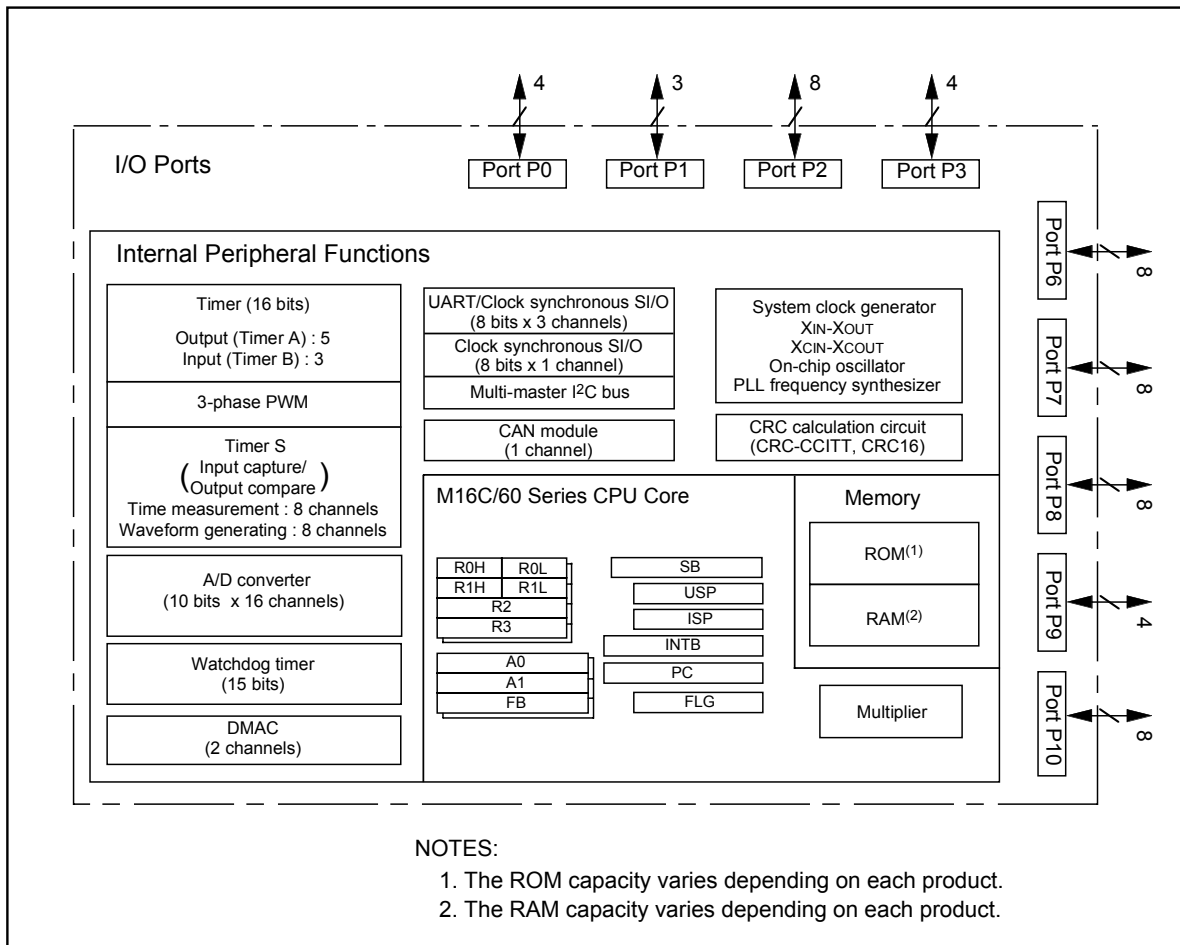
4
3
8
4

I/O Ports

Port P0
Port P1
Port P2
Port P3

Port P6
8
Port P7
8
Port P8
8
Port P9
4
Port P10
8

Internal Peripheral Functions

Timer (16 bits)
Output (Timer A) : 5
Input (Timer B) : 3

3-phase PWM

Timer S
(Input capture/ Output compare)
Time measurement : 8 channels
Waveform generating : 8 channels

A/D converter
(10 bits x 16 channels)

Watchdog timer
(15 bits)

DMAC
(2 channels)

UART/Clock synchronous SI/O
(8 bits x 3 channels)

Clock synchronous SI/O
(8 bits x 1 channel)

Multi-master I$^2$C bus

CAN module
(1 channel)

System clock generator
XIN-XOUT
XCIN-XCOUT
On-chip oscillator
PLL frequency synthesizer

CRC calculation circuit
(CRC-CCITT, CRC16)

M16C/60 Series CPU Core

R0H
R0L
R1H
R1L
R2
R3

A0
A1
FB

SB
USP
ISP
INTB
PC
FLG

Memory

ROM$^{(1)}$

RAM$^{(2)}$

Multiplier

NOTES:
1. The ROM capacity varies depending on each product.
2. The RAM capacity varies depending on each product.